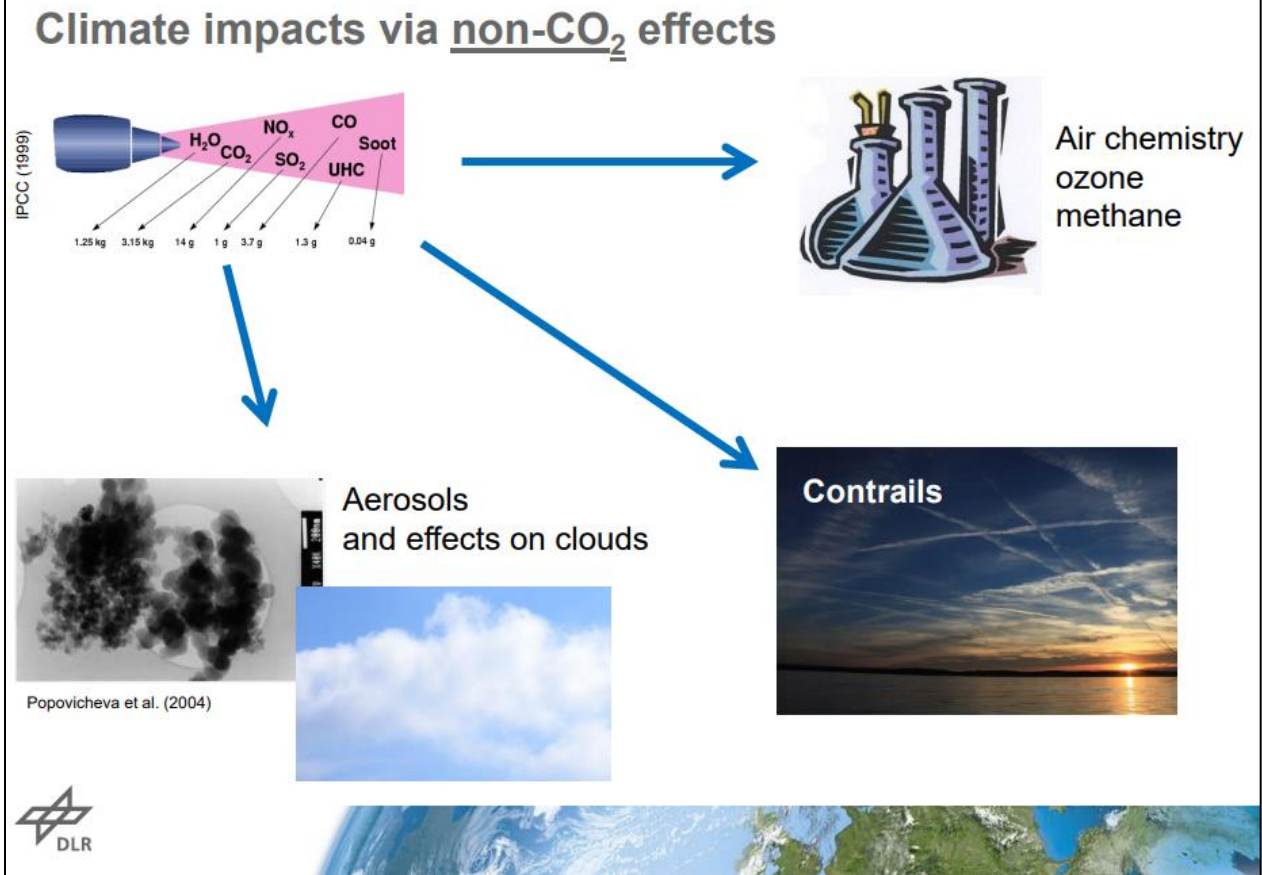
Climate impacts via non-$CO_2$ effects

IPCC (1999)

$H_2O$ $CO_2$ $NO_x$ $SO_2$ CO UHC Soot

1.25 kg 3.15 kg 14 g 1 g 3.7 g 1.3 g 0.04 g

Air chemistry
ozone
methane

Aerosols
and effects on clouds

200nm

Popovicheva et al. (2004)

Contrails

DLR